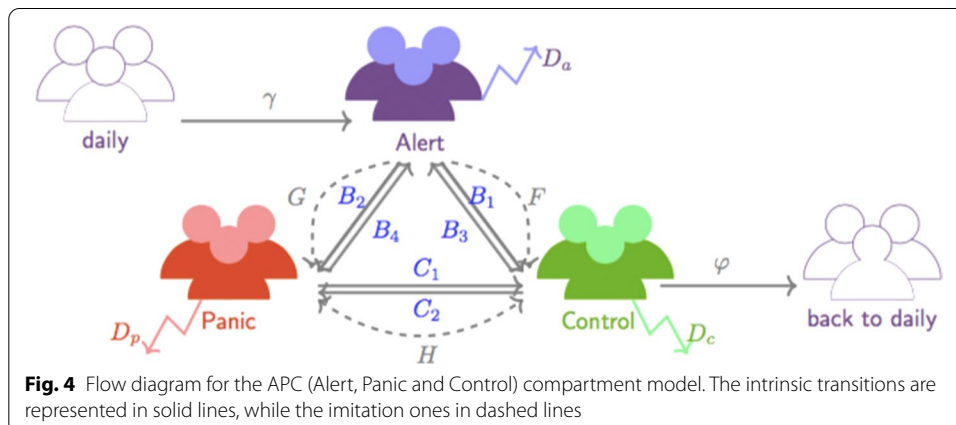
$D_a$

daily

$\gamma$

Alert

$G$ $B_2$ $B_1$ $F$

$B_4$ $B_3$

$C_1$

$\varphi$

$C_2$

$D_p$ Panic

Control $D_c$

back to daily

$H$

**Fig. 4** Flow diagram for the APC (Alert, Panic and Control) compartment model. The intrinsic transitions are represented in solid lines, while the imitation ones in dashed lines